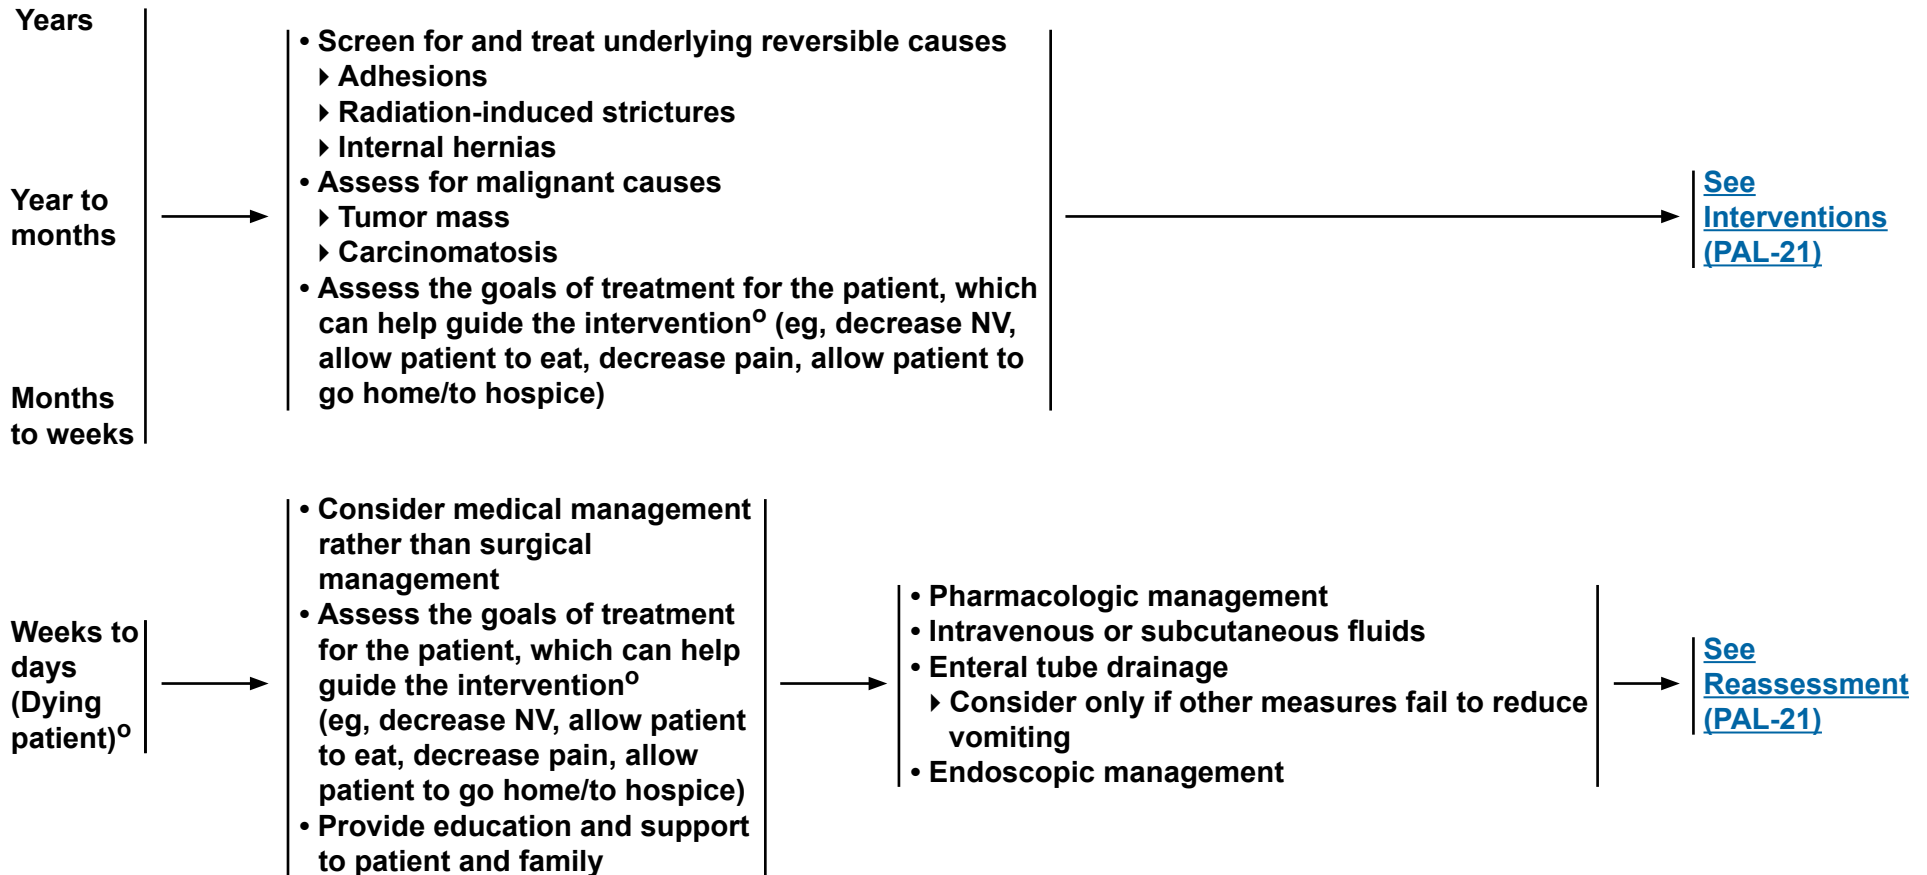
Years

Year to months

Months to weeks

• Screen for and treat underlying reversible causes
‣ Adhesions
‣ Radiation-induced strictures
‣ Internal hernias
• Assess for malignant causes
‣ Tumor mass
‣ Carcinomatosis
• Assess the goals of treatment for the patient, which can help guide the intervention$^{o}$ (eg, decrease NV, allow patient to eat, decrease pain, allow patient to go home/to hospice)

See Interventions (PAL-21)

Weeks to days (Dying patient)$^{o}$

• Consider medical management rather than surgical management
• Assess the goals of treatment for the patient, which can help guide the intervention$^{o}$ (eg, decrease NV, allow patient to eat, decrease pain, allow patient to go home/to hospice)
• Provide education and support to patient and family

• Pharmacologic management
• Intravenous or subcutaneous fluids
• Enteral tube drainage
‣ Consider only if other measures fail to reduce vomiting
• Endoscopic management

See Reassessment (PAL-21)